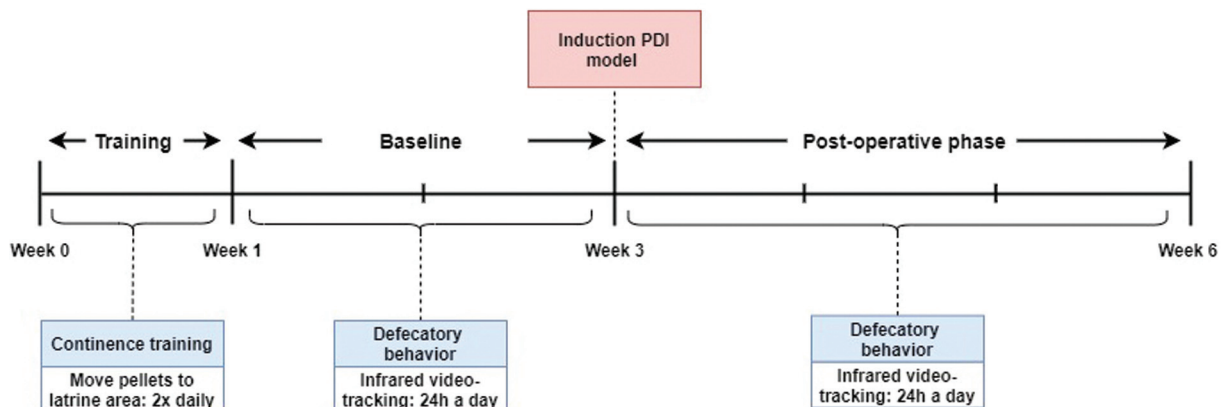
Induction PDI model

Training

Baseline

Post-operative phase

Week 0

Week 1

Week 3

Week 6

Continence training

Move pellets to latrine area: 2x daily

Defecatory behavior

Infrared video-tracking: 24h a day

Defecatory behavior

Infrared video-tracking: 24h a day